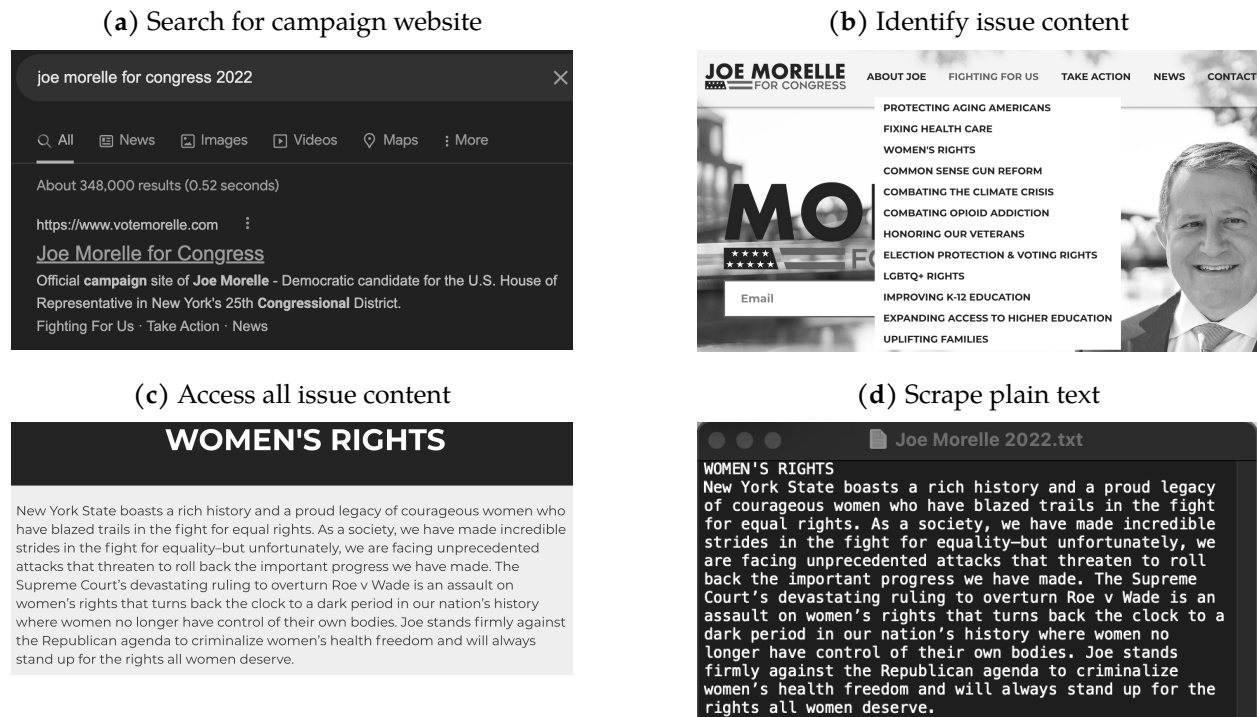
(**a**) Search for campaign website

joe morelle for congress 2022

All News Images Videos Maps More

About 348,000 results (0.52 seconds)

https://www.votemorelle.com

Joe Morelle for Congress

Official **campaign** site of **Joe Morelle** - Democratic candidate for the U.S. House of Representative in New York's 25th **Congressional** District.

Fighting For Us · Take Action · News

(**b**) Identify issue content

JOE MORELLE FOR CONGRESS

ABOUT JOE FIGHTING FOR US TAKE ACTION NEWS CONTACT

PROTECTING AGING AMERICANS
FIXING HEALTH CARE
WOMEN'S RIGHTS
COMMON SENSE GUN REFORM
COMBATING THE CLIMATE CRISIS
COMBATING OPIOID ADDICTION
HONORING OUR VETERANS
ELECTION PROTECTION & VOTING RIGHTS
LGBTQ+ RIGHTS
IMPROVING K-12 EDUCATION
EXPANDING ACCESS TO HIGHER EDUCATION
UPLIFTING FAMILIES

MO

FO

Email

(**c**) Access all issue content

WOMEN'S RIGHTS

New York State boasts a rich history and a proud legacy of courageous women who have blazed trails in the fight for equal rights. As a society, we have made incredible strides in the fight for equality–but unfortunately, we are facing unprecedented attacks that threaten to roll back the important progress we have made. The Supreme Court's devastating ruling to overturn Roe v Wade is an assault on women's rights that turns back the clock to a dark period in our nation's history where women no longer have control of their own bodies. Joe stands firmly against the Republican agenda to criminalize women's health freedom and will always stand up for the rights all women deserve.

(**d**) Scrape plain text

Joe Morelle 2022.txt

WOMEN'S RIGHTS
New York State boasts a rich history and a proud legacy of courageous women who have blazed trails in the fight for equal rights. As a society, we have made incredible strides in the fight for equality–but unfortunately, we are facing unprecedented attacks that threaten to roll back the important progress we have made. The Supreme Court's devastating ruling to overturn Roe v Wade is an assault on women's rights that turns back the clock to a dark period in our nation's history where women no longer have control of their own bodies. Joe stands firmly against the Republican agenda to criminalize women's health freedom and will always stand up for the rights all women deserve.